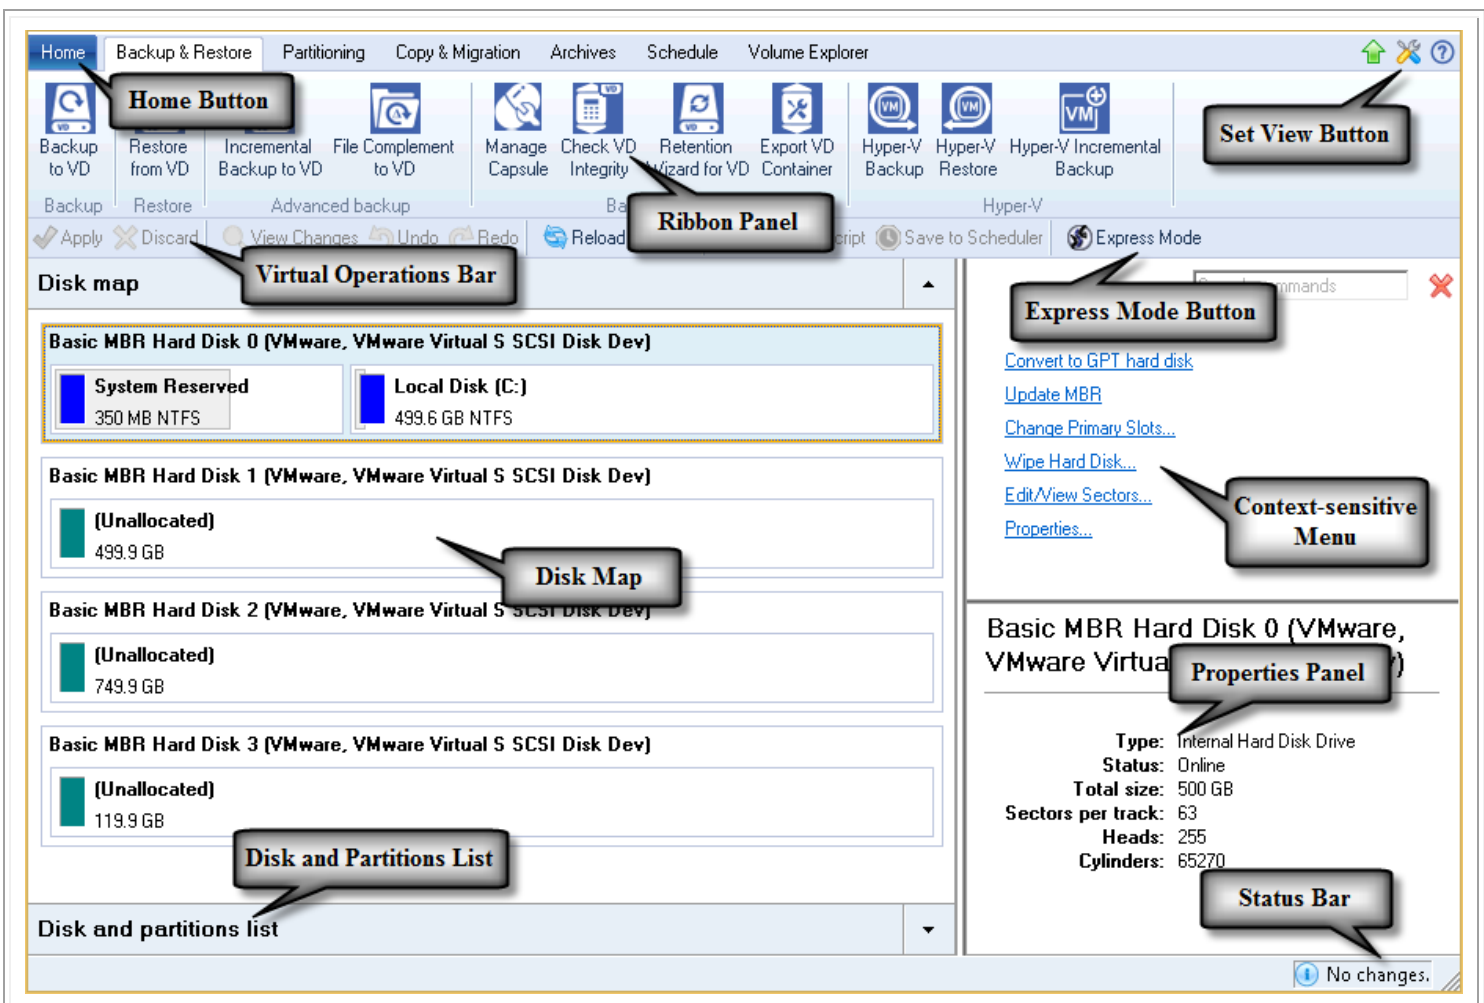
Home | Backup & Restore | Partitioning | Copy & Migration | Archives | Schedule | Volume Explorer

Backup to VD
Restore from VD
Incremental Backup to VD
File Complement to VD
Manage Capsule
Check VD Integrity
Retention Wizard for VD
Export VD Container
Hyper-V Backup
Hyper-V Restore
Hyper-V Incremental Backup

Backup | Restore | Advanced backup | Ba | Hyper-V

Home Button

Set View Button

Ribbon Panel

Apply | Discard | View Changes | Undo | Redo | Reload | cript | Save to Scheduler | Express Mode

Virtual Operations Bar

Disk map

Express Mode Button

mmands

Basic MBR Hard Disk 0 (VMware, VMware Virtual S SCSI Disk Dev)
System Reserved
350 MB NTFS
Local Disk (C:)
499.6 GB NTFS

Basic MBR Hard Disk 1 (VMware, VMware Virtual S SCSI Disk Dev)
(Unallocated)
499.9 GB

Disk Map

Basic MBR Hard Disk 2 (VMware, VMware Virtual S SCSI Disk Dev)
(Unallocated)
749.9 GB

Basic MBR Hard Disk 3 (VMware, VMware Virtual S SCSI Disk Dev)
(Unallocated)
119.9 GB

Disk and Partitions List

Disk and partitions list

Convert to GPT hard disk
Update MBR
Change Primary Slots...
Wipe Hard Disk...
Edit/View Sectors...
Properties...

Context-sensitive Menu

Basic MBR Hard Disk 0 (VMware, VMware Virtua )

Properties Panel

Type: Internal Hard Disk Drive
Status: Online
Total size: 500 GB
Sectors per track: 63
Heads: 255
Cylinders: 65270

Status Bar

No changes.